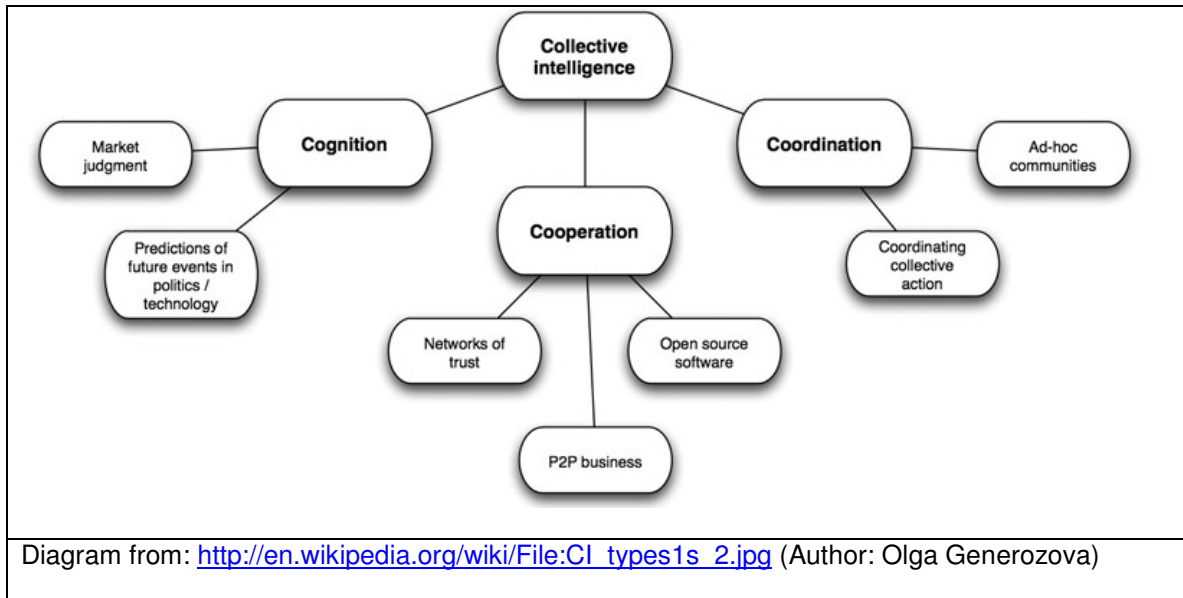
Collective intelligence

Market judgment

Cognition

Coordination

Ad-hoc communities

Predictions of future events in politics / technology

Cooperation

Coordinating collective action

Networks of trust

Open source software

P2P business

Diagram from: http://en.wikipedia.org/wiki/File:CI_types1s_2.jpg (Author: Olga Generozova)